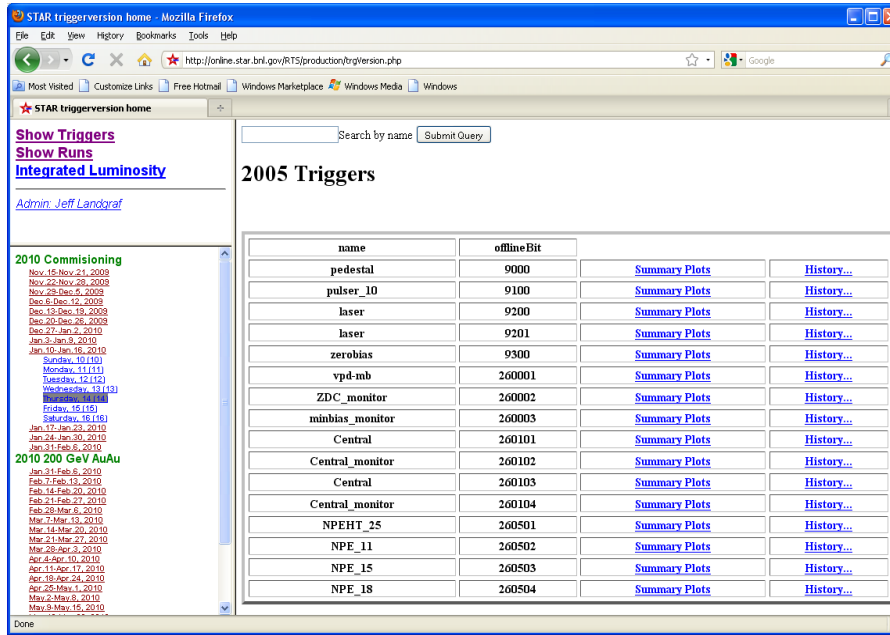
STAR triggerversion home - Mozilla Firefox

File Edit View History Bookmarks Tools Help

http://online.star.bnl.gov/RTS/production/trgVersion.php

Google

Most Visited Customize Links Free Hotmail Windows Marketplace Windows Media Windows

STAR triggerversion home

Show Triggers
Show Runs
Integrated Luminosity

Admin: Jeff Landgraf

2010 Commisioning
Nov.15-Nov.21, 2009
Nov.22-Nov.28, 2009
Nov.29-Dec.5, 2009
Dec.6-Dec.12, 2009
Dec.13-Dec.19, 2009
Dec.20-Dec.26, 2009
Dec.27-Jan.2, 2010
Jan.3-Jan.9, 2010
Jan.10-Jan.16, 2010
Sunday, 10 (10)
Monday, 11 (11)
Tuesday, 12 (12)
Wednesday, 13 (13)
Thursday, 14 (14)
Friday, 15 (15)
Saturday, 16 (16)
Jan.17-Jan.23, 2010
Jan.24-Jan.30, 2010
Jan.31-Feb.6, 2010
2010 200 GeV AuAu
Jan.31-Feb.6, 2010
Feb.7-Feb.13, 2010
Feb.14-Feb.20, 2010
Feb.21-Feb.27, 2010
Feb.28-Mar.6, 2010
Mar.7-Mar.13, 2010
Mar.14-Mar.20, 2010
Mar.21-Mar.27, 2010
Mar.28-Apr.3, 2010
Apr.4-Apr.10, 2010
Apr.11-Apr.17, 2010
Apr.18-Apr.24, 2010
Apr.25-May.1, 2010
May.2-May.8, 2010
May.9-May.15, 2010

Search by name Submit Query

2005 Triggers

| name | offlineBit | | |
|---|---|---|---|
| pedestal | 9000 | Summary Plots | History... |
| pulser_10 | 9100 | Summary Plots | History... |
| laser | 9200 | Summary Plots | History... |
| laser | 9201 | Summary Plots | History... |
| zerobias | 9300 | Summary Plots | History... |
| vpd-mb | 260001 | Summary Plots | History... |
| ZDC_monitor | 260002 | Summary Plots | History... |
| minbias_monitor | 260003 | Summary Plots | History... |
| Central | 260101 | Summary Plots | History... |
| Central_monitor | 260102 | Summary Plots | History... |
| Central | 260103 | Summary Plots | History... |
| Central_monitor | 260104 | Summary Plots | History... |
| NPEHT_25 | 260501 | Summary Plots | History... |
| NPE_11 | 260502 | Summary Plots | History... |
| NPE_15 | 260503 | Summary Plots | History... |
| NPE_18 | 260504 | Summary Plots | History... |

Done